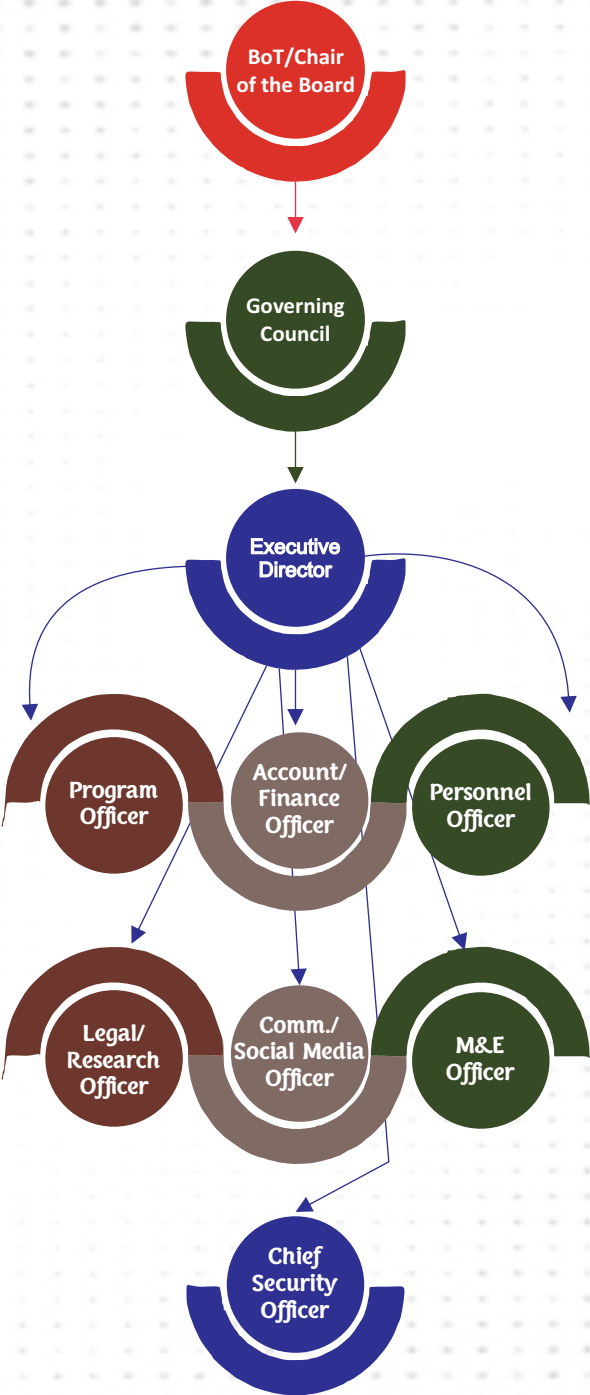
BoT/Chair of the Board

Governing Council

Executive Director

Program Officer

Account/ Finance Officer

Personnel Officer

Legal/ Research Officer

Comm./ Social Media Officer

M&E Officer

Chief Security Officer